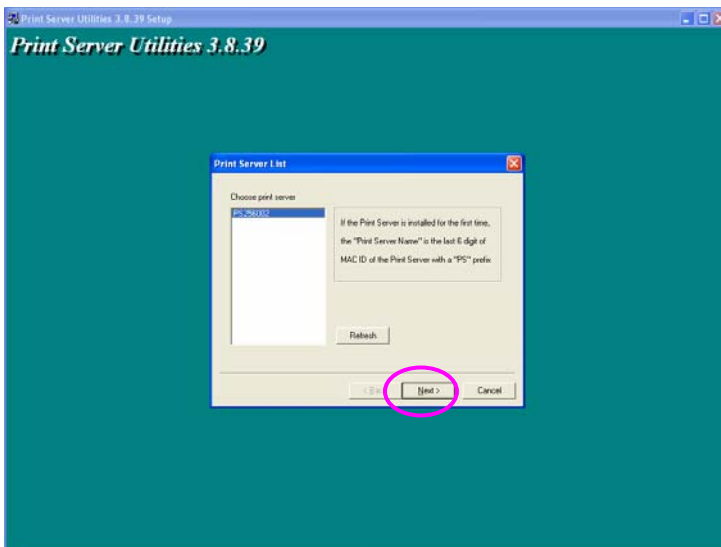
Print Server Utilities 3.8.39 Setup

Print Server Utilities 3.8.39

Print Server List

Choose print server

PS-256002

If the Print Server is installed for the first time, the "Print Server Name" is the last 6 digit of MAC ID of the Print Server with a "PS" prefix.

Refresh

< Back

Next >

Cancel